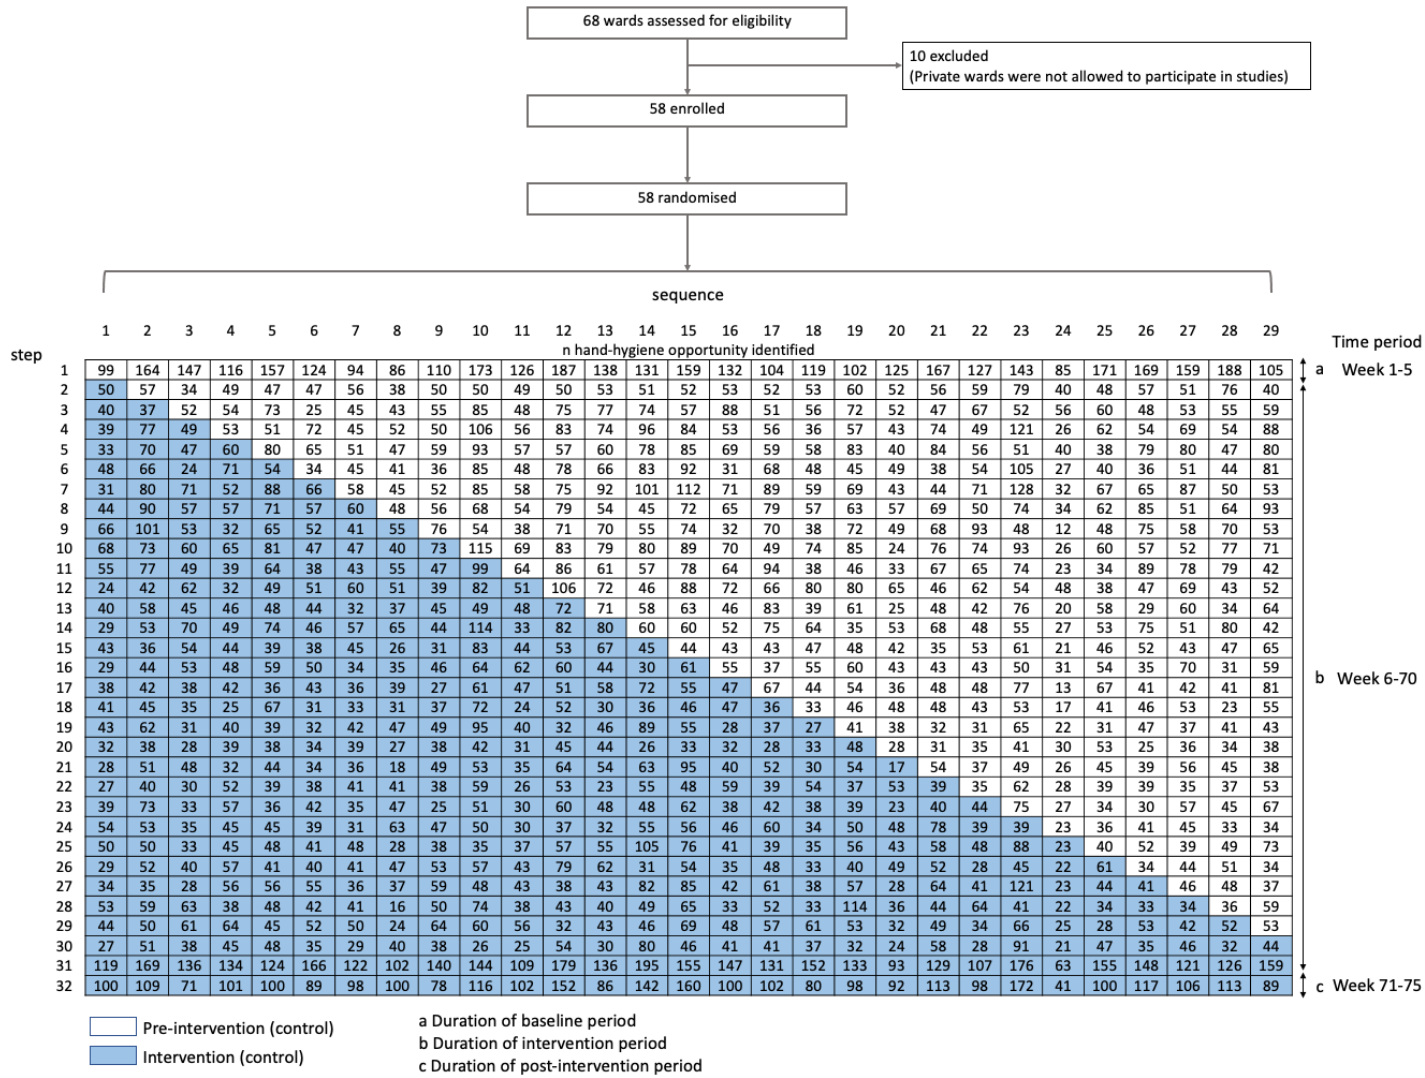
68 wards assessed for eligibility

10 excluded
(Private wards were not allowed to participate in studies)

58 enrolled

58 randomised

sequence

n hand-hygiene opportunity identified

| step | 1 | 2 | 3 | 4 | 5 | 6 | 7 | 8 | 9 | 10 | 11 | 12 | 13 | 14 | 15 | 16 | 17 | 18 | 19 | 20 | 21 | 22 | 23 | 24 | 25 | 26 | 27 | 28 | 29 | Time period |
|---|---|---|---|---|---|---|---|---|---|---|---|---|---|---|---|---|---|---|---|---|---|---|---|---|---|---|---|---|---|---|
| 1 | 99 | 164 | 147 | 116 | 157 | 124 | 94 | 86 | 110 | 173 | 126 | 187 | 138 | 131 | 159 | 132 | 104 | 119 | 102 | 125 | 167 | 127 | 143 | 85 | 171 | 169 | 159 | 188 | 105 | a Week 1-5 |
| 2 | 50 | 57 | 34 | 49 | 47 | 47 | 56 | 38 | 50 | 50 | 49 | 50 | 53 | 51 | 52 | 53 | 52 | 53 | 60 | 52 | 56 | 59 | 79 | 40 | 48 | 57 | 51 | 76 | 40 | |
| 3 | 40 | 37 | 52 | 54 | 73 | 25 | 45 | 43 | 55 | 85 | 48 | 75 | 77 | 74 | 57 | 88 | 51 | 56 | 72 | 52 | 47 | 67 | 52 | 56 | 60 | 48 | 53 | 55 | 59 | |
| 4 | 39 | 77 | 49 | 53 | 51 | 72 | 45 | 52 | 50 | 106 | 56 | 83 | 74 | 96 | 84 | 53 | 56 | 36 | 57 | 43 | 74 | 49 | 121 | 26 | 62 | 54 | 69 | 54 | 88 | |
| 5 | 33 | 70 | 47 | 60 | 80 | 65 | 51 | 47 | 59 | 93 | 57 | 57 | 60 | 78 | 85 | 69 | 59 | 58 | 83 | 40 | 84 | 56 | 51 | 40 | 38 | 79 | 80 | 47 | 80 | |
| 6 | 48 | 66 | 24 | 71 | 54 | 34 | 45 | 41 | 36 | 85 | 48 | 78 | 66 | 83 | 92 | 31 | 68 | 48 | 45 | 49 | 38 | 54 | 105 | 27 | 40 | 36 | 51 | 44 | 81 | |
| 7 | 31 | 80 | 71 | 52 | 88 | 66 | 58 | 45 | 52 | 85 | 58 | 75 | 92 | 101 | 112 | 71 | 89 | 59 | 69 | 43 | 44 | 71 | 128 | 32 | 67 | 65 | 87 | 50 | 53 | |
| 8 | 44 | 90 | 57 | 57 | 71 | 57 | 60 | 48 | 56 | 68 | 54 | 79 | 54 | 45 | 72 | 65 | 79 | 57 | 63 | 57 | 69 | 50 | 74 | 34 | 62 | 85 | 51 | 64 | 93 | |
| 9 | 66 | 101 | 53 | 32 | 65 | 52 | 41 | 55 | 76 | 54 | 38 | 71 | 70 | 55 | 74 | 32 | 70 | 38 | 72 | 49 | 68 | 93 | 48 | 12 | 48 | 75 | 58 | 70 | 53 | |
| 10 | 68 | 73 | 60 | 65 | 81 | 47 | 47 | 40 | 73 | 115 | 69 | 83 | 79 | 80 | 89 | 70 | 49 | 74 | 85 | 24 | 76 | 74 | 93 | 26 | 60 | 57 | 52 | 77 | 71 | |
| 11 | 55 | 77 | 49 | 39 | 64 | 38 | 43 | 55 | 47 | 99 | 64 | 86 | 61 | 57 | 78 | 64 | 94 | 38 | 46 | 33 | 67 | 65 | 74 | 23 | 34 | 89 | 78 | 79 | 42 | |
| 12 | 24 | 42 | 62 | 32 | 49 | 51 | 60 | 51 | 39 | 82 | 51 | 106 | 72 | 46 | 88 | 72 | 66 | 80 | 80 | 65 | 46 | 62 | 54 | 48 | 38 | 47 | 69 | 43 | 52 | |
| 13 | 40 | 58 | 45 | 46 | 48 | 44 | 32 | 37 | 45 | 49 | 48 | 72 | 71 | 58 | 63 | 46 | 83 | 39 | 61 | 25 | 48 | 42 | 76 | 20 | 58 | 29 | 60 | 34 | 64 | |
| 14 | 29 | 53 | 70 | 49 | 74 | 46 | 57 | 65 | 44 | 114 | 33 | 82 | 80 | 60 | 60 | 52 | 75 | 64 | 35 | 53 | 68 | 48 | 55 | 27 | 53 | 75 | 51 | 80 | 42 | |
| 15 | 43 | 36 | 54 | 44 | 39 | 38 | 45 | 26 | 31 | 83 | 44 | 53 | 67 | 45 | 44 | 43 | 43 | 47 | 48 | 42 | 35 | 53 | 61 | 21 | 46 | 52 | 43 | 47 | 65 | |
| 16 | 29 | 44 | 53 | 48 | 59 | 50 | 34 | 35 | 46 | 64 | 62 | 60 | 44 | 30 | 61 | 55 | 37 | 55 | 60 | 43 | 43 | 43 | 50 | 31 | 54 | 35 | 70 | 31 | 59 | |
| 17 | 38 | 42 | 38 | 42 | 36 | 43 | 36 | 39 | 27 | 61 | 47 | 51 | 58 | 72 | 55 | 47 | 67 | 44 | 54 | 36 | 48 | 48 | 77 | 13 | 67 | 41 | 42 | 41 | 81 | b Week 6-70 |
| 18 | 41 | 45 | 25 | 67 | 31 | 33 | 31 | 37 | 72 | 24 | 52 | 30 | 36 | 46 | 47 | 36 | 33 | 46 | 48 | 48 | 43 | 53 | 17 | 41 | 46 | 53 | 23 | 55 | | |
| 19 | 43 | 62 | 31 | 40 | 39 | 32 | 42 | 47 | 49 | 95 | 40 | 32 | 46 | 89 | 55 | 28 | 37 | 27 | 41 | 38 | 32 | 31 | 65 | 22 | 31 | 47 | 37 | 41 | 43 | |
| 20 | 32 | 38 | 28 | 39 | 38 | 34 | 39 | 27 | 38 | 42 | 31 | 45 | 44 | 26 | 33 | 32 | 28 | 33 | 48 | 28 | 31 | 35 | 41 | 30 | 53 | 25 | 36 | 34 | 38 | |
| 21 | 28 | 51 | 48 | 32 | 44 | 34 | 36 | 18 | 49 | 53 | 35 | 64 | 54 | 63 | 95 | 40 | 52 | 30 | 54 | 17 | 54 | 37 | 49 | 26 | 45 | 39 | 56 | 45 | 38 | |
| 22 | 27 | 40 | 30 | 52 | 39 | 38 | 41 | 41 | 38 | 59 | 26 | 53 | 23 | 55 | 48 | 59 | 39 | 54 | 37 | 53 | 39 | 35 | 62 | 28 | 39 | 39 | 35 | 37 | 53 | |
| 23 | 39 | 73 | 33 | 57 | 36 | 42 | 35 | 47 | 25 | 51 | 30 | 60 | 48 | 48 | 62 | 38 | 42 | 38 | 39 | 23 | 40 | 44 | 75 | 27 | 34 | 30 | 57 | 45 | 67 | |
| 24 | 54 | 53 | 35 | 45 | 45 | 39 | 31 | 63 | 47 | 50 | 30 | 37 | 32 | 55 | 56 | 46 | 60 | 34 | 50 | 48 | 78 | 39 | 39 | 23 | 36 | 41 | 45 | 33 | 34 | |
| 25 | 50 | 50 | 33 | 45 | 48 | 41 | 48 | 28 | 38 | 35 | 37 | 57 | 55 | 105 | 76 | 41 | 39 | 35 | 56 | 43 | 58 | 48 | 88 | 23 | 40 | 52 | 39 | 49 | 73 | |
| 26 | 29 | 52 | 40 | 57 | 41 | 40 | 41 | 47 | 53 | 57 | 43 | 79 | 62 | 31 | 54 | 35 | 48 | 33 | 40 | 49 | 52 | 28 | 45 | 22 | 61 | 34 | 44 | 51 | 34 | |
| 27 | 34 | 35 | 28 | 56 | 56 | 55 | 36 | 37 | 59 | 48 | 43 | 38 | 43 | 82 | 85 | 42 | 61 | 38 | 57 | 28 | 64 | 41 | 121 | 23 | 44 | 41 | 46 | 48 | 37 | |
| 28 | 53 | 59 | 63 | 38 | 48 | 42 | 41 | 16 | 50 | 74 | 38 | 43 | 40 | 49 | 65 | 33 | 52 | 33 | 114 | 36 | 44 | 64 | 41 | 22 | 34 | 33 | 34 | 36 | 59 | |
| 29 | 44 | 50 | 61 | 64 | 45 | 52 | 50 | 24 | 64 | 60 | 56 | 32 | 43 | 46 | 69 | 48 | 57 | 61 | 53 | 32 | 49 | 34 | 66 | 25 | 28 | 53 | 42 | 52 | 53 | |
| 30 | 27 | 51 | 38 | 45 | 48 | 35 | 29 | 40 | 38 | 26 | 25 | 54 | 30 | 80 | 46 | 41 | 41 | 37 | 32 | 24 | 58 | 28 | 91 | 21 | 47 | 35 | 46 | 32 | 44 | |
| 31 | 119 | 169 | 136 | 134 | 124 | 166 | 122 | 102 | 140 | 144 | 109 | 179 | 136 | 195 | 155 | 147 | 131 | 152 | 133 | 93 | 129 | 107 | 176 | 63 | 155 | 148 | 121 | 126 | 159 | |
| 32 | 100 | 109 | 71 | 101 | 100 | 89 | 98 | 100 | 78 | 116 | 102 | 152 | 86 | 142 | 160 | 100 | 102 | 80 | 98 | 92 | 113 | 98 | 172 | 41 | 100 | 117 | 106 | 113 | 89 | c Week 71-75 |

Pre-intervention (control)
Intervention (control)

a Duration of baseline period
b Duration of intervention period
c Duration of post-intervention period